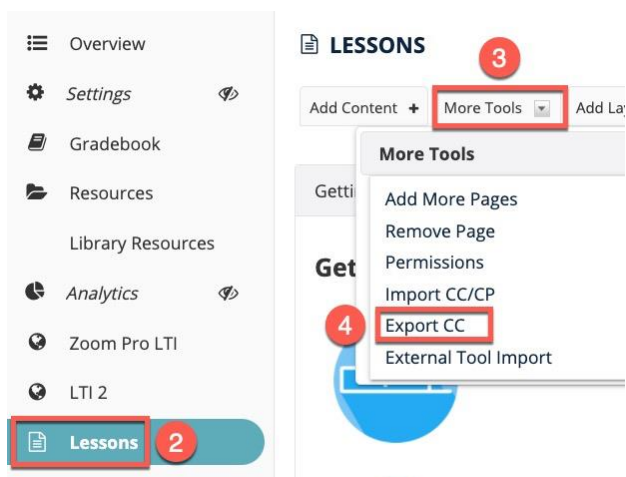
Overview

Settings

Gradebook

Resources

Library Resources

Analytics

Zoom Pro LTI

LTI 2

Lessons 2

LESSONS

3

Add Content + More Tools Add La

Getti

Get

More Tools

Add More Pages

Remove Page

Permissions

Import CC/CP

4 Export CC

External Tool Import